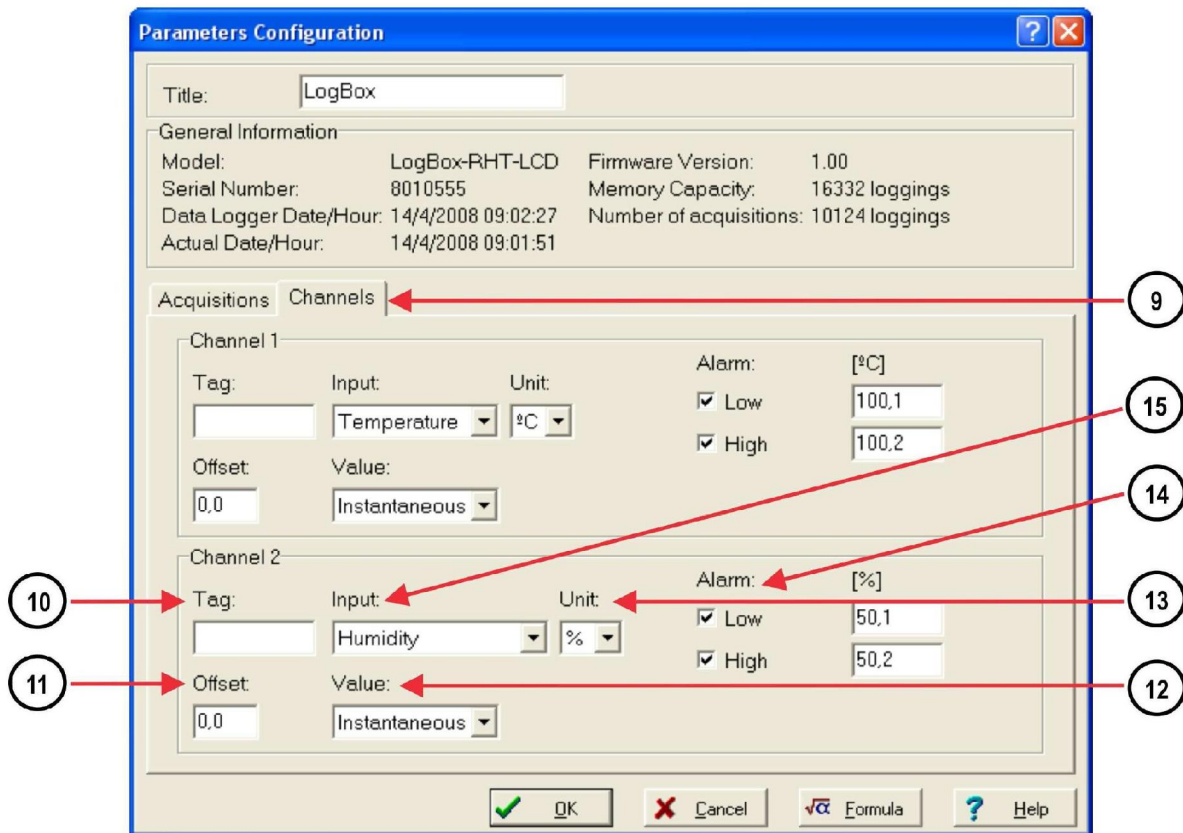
Parameters Configuration

Title: LogBox

General Information
Model: LogBox-RHT-LCD
Serial Number: 8010555
Data Logger Date/Hour: 14/4/2008 09:02:27
Actual Date/Hour: 14/4/2008 09:01:51
Firmware Version: 1.00
Memory Capacity: 16332 loggings
Number of acquisitions: 10124 loggings

Acquisitions Channels

9

Channel 1
Tag:
Input: Temperature
Unit: ºC
Offset: 0,0
Value: Instantaneous
Alarm: [ºC]
Low 100,1
High 100,2

15

14

Channel 2
10 Tag:
Input: Humidity
Unit: %
13
11 Offset: 0,0
Value: Instantaneous
12
Alarm: [%]
Low 50,1
High 50,2

OK Cancel Formula Help